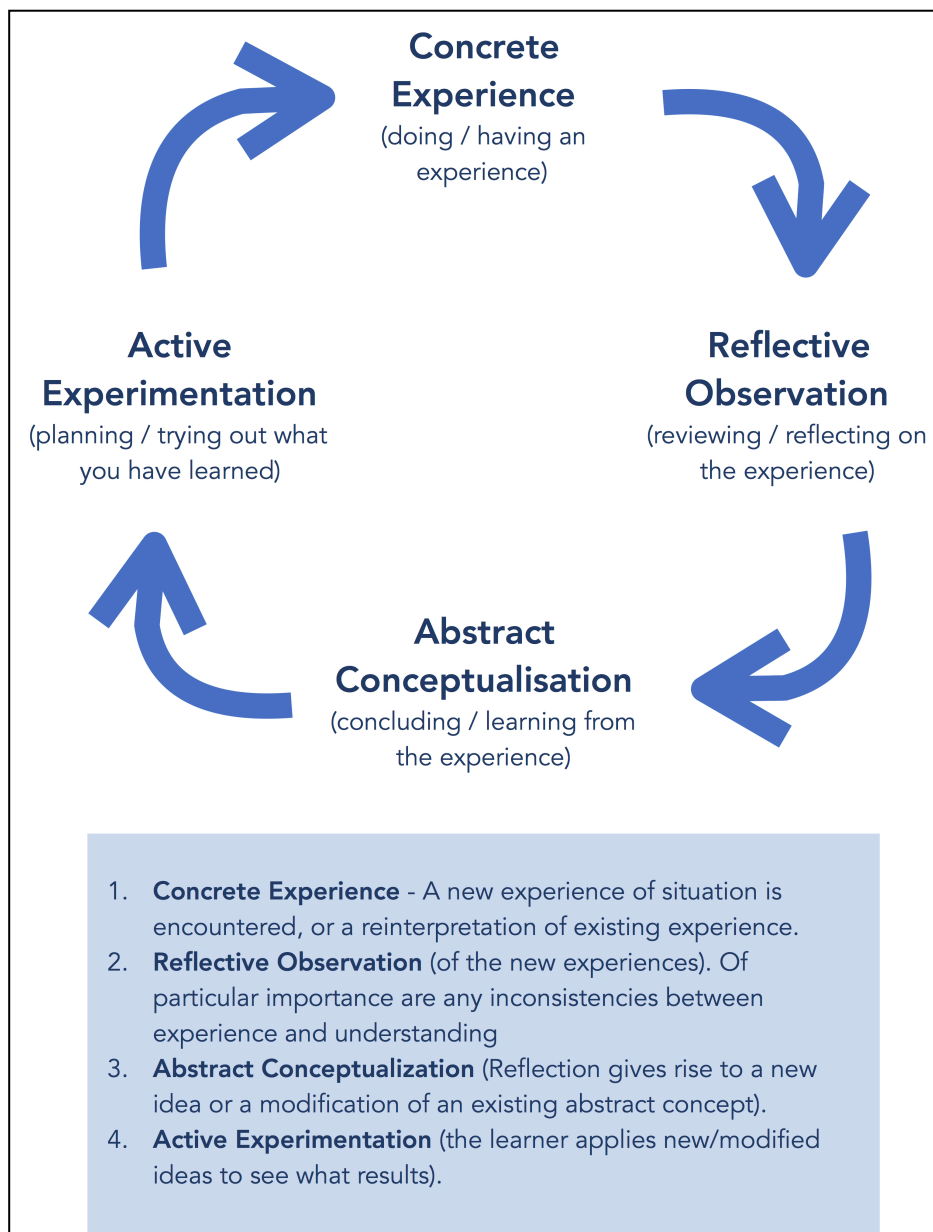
Concrete Experience
(doing / having an experience)

Reflective Observation
(reviewing / reflecting on the experience)

Abstract Conceptualisation
(concluding / learning from the experience)

Active Experimentation
(planning / trying out what you have learned)

1. **Concrete Experience** - A new experience of situation is encountered, or a reinterpretation of existing experience.
2. **Reflective Observation** (of the new experiences). Of particular importance are any inconsistencies between experience and understanding
3. **Abstract Conceptualization** (Reflection gives rise to a new idea or a modification of an existing abstract concept).
4. **Active Experimentation** (the learner applies new/modified ideas to see what results).